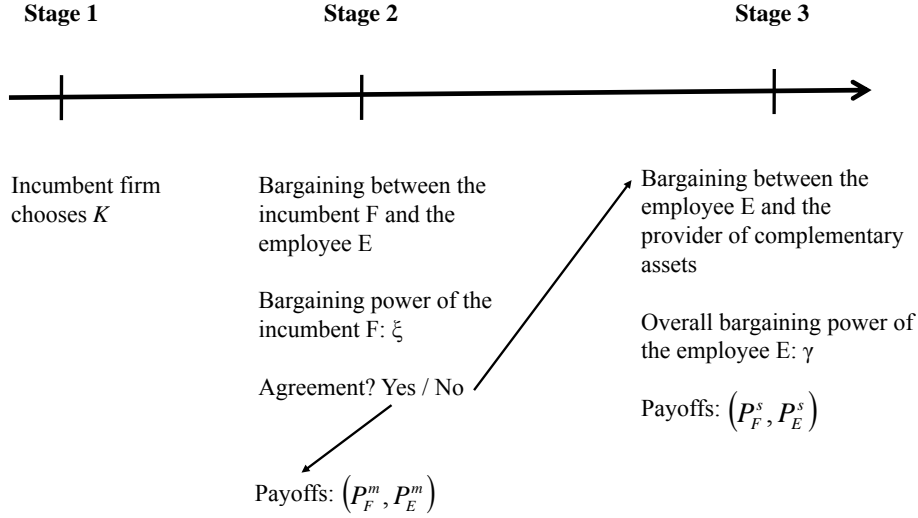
Stage 1

Stage 2

Stage 3

Incumbent firm chooses $K$

Bargaining between the incumbent F and the employee E

Bargaining power of the incumbent F: $\xi$

Agreement? Yes / No

Payoffs: $\left(P_F^m, P_E^m\right)$

Bargaining between the employee E and the provider of complementary assets

Overall bargaining power of the employee E: $\gamma$

Payoffs: $\left(P_F^s, P_E^s\right)$